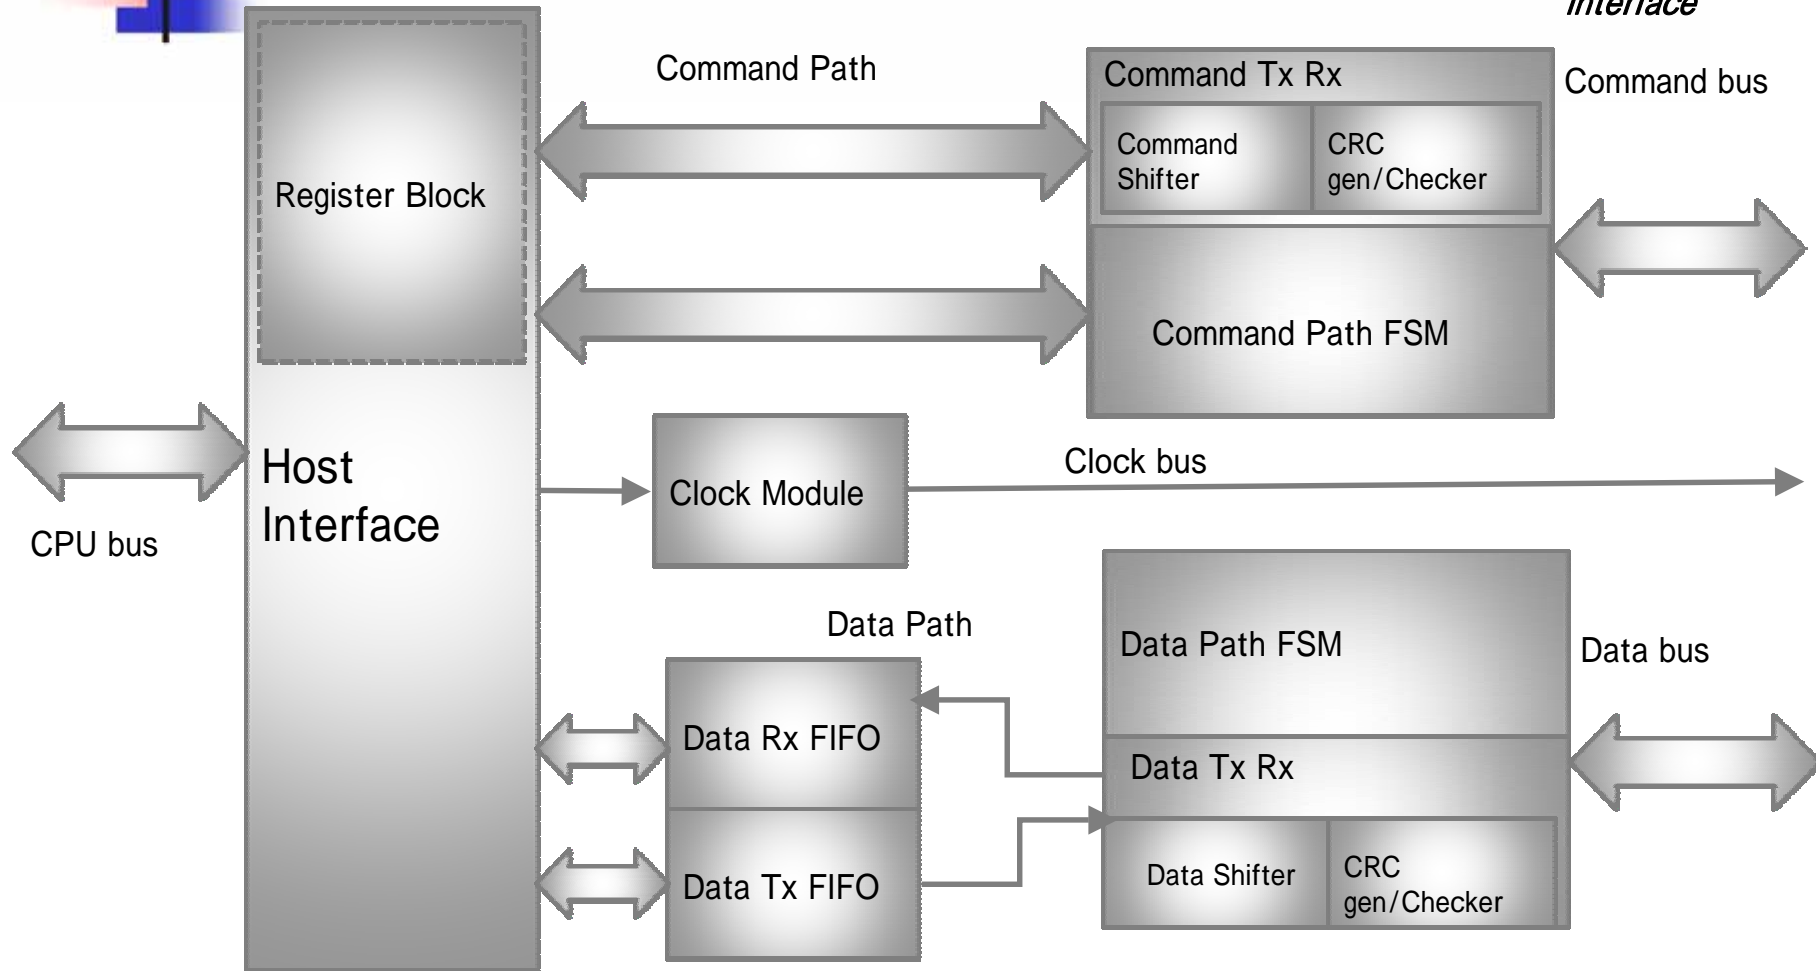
Interface

Command Path

Command Tx Rx

Command bus

Command Shifter

CRC gen/Checker

Register Block

Command Path FSM

Host Interface

Clock Module

Clock bus

CPU bus

Data Path

Data Path FSM

Data bus

Data Rx FIFO

Data Tx Rx

Data Tx FIFO

Data Shifter

CRC gen/Checker